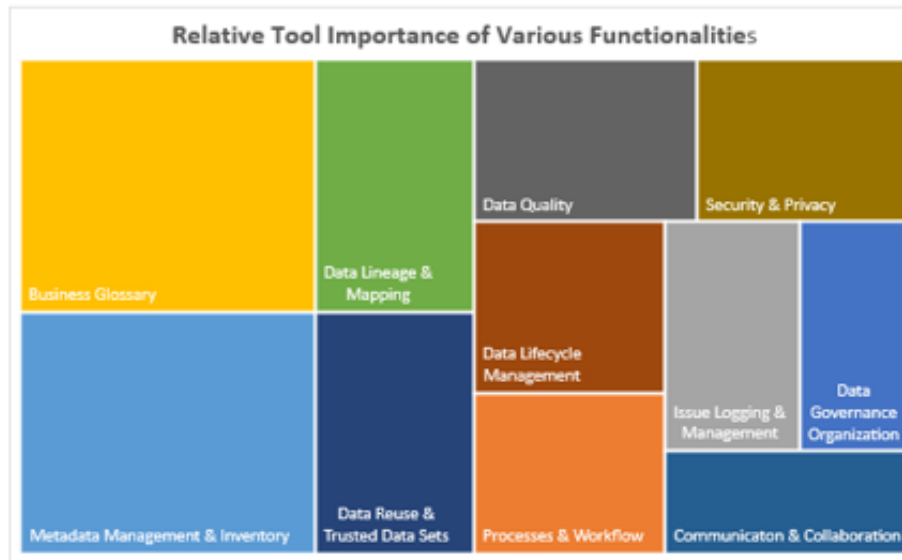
Relative Tool Importance of Various Functionalities

Business Glossary

Data Lineage & Mapping

Data Quality

Security & Privacy

Data Lifecycle Management

Issue Logging & Management

Data Governance Organization

Metadata Management & Inventory

Data Reuse & Trusted Data Sets

Processes & Workflow

Communicaton & Collaboration